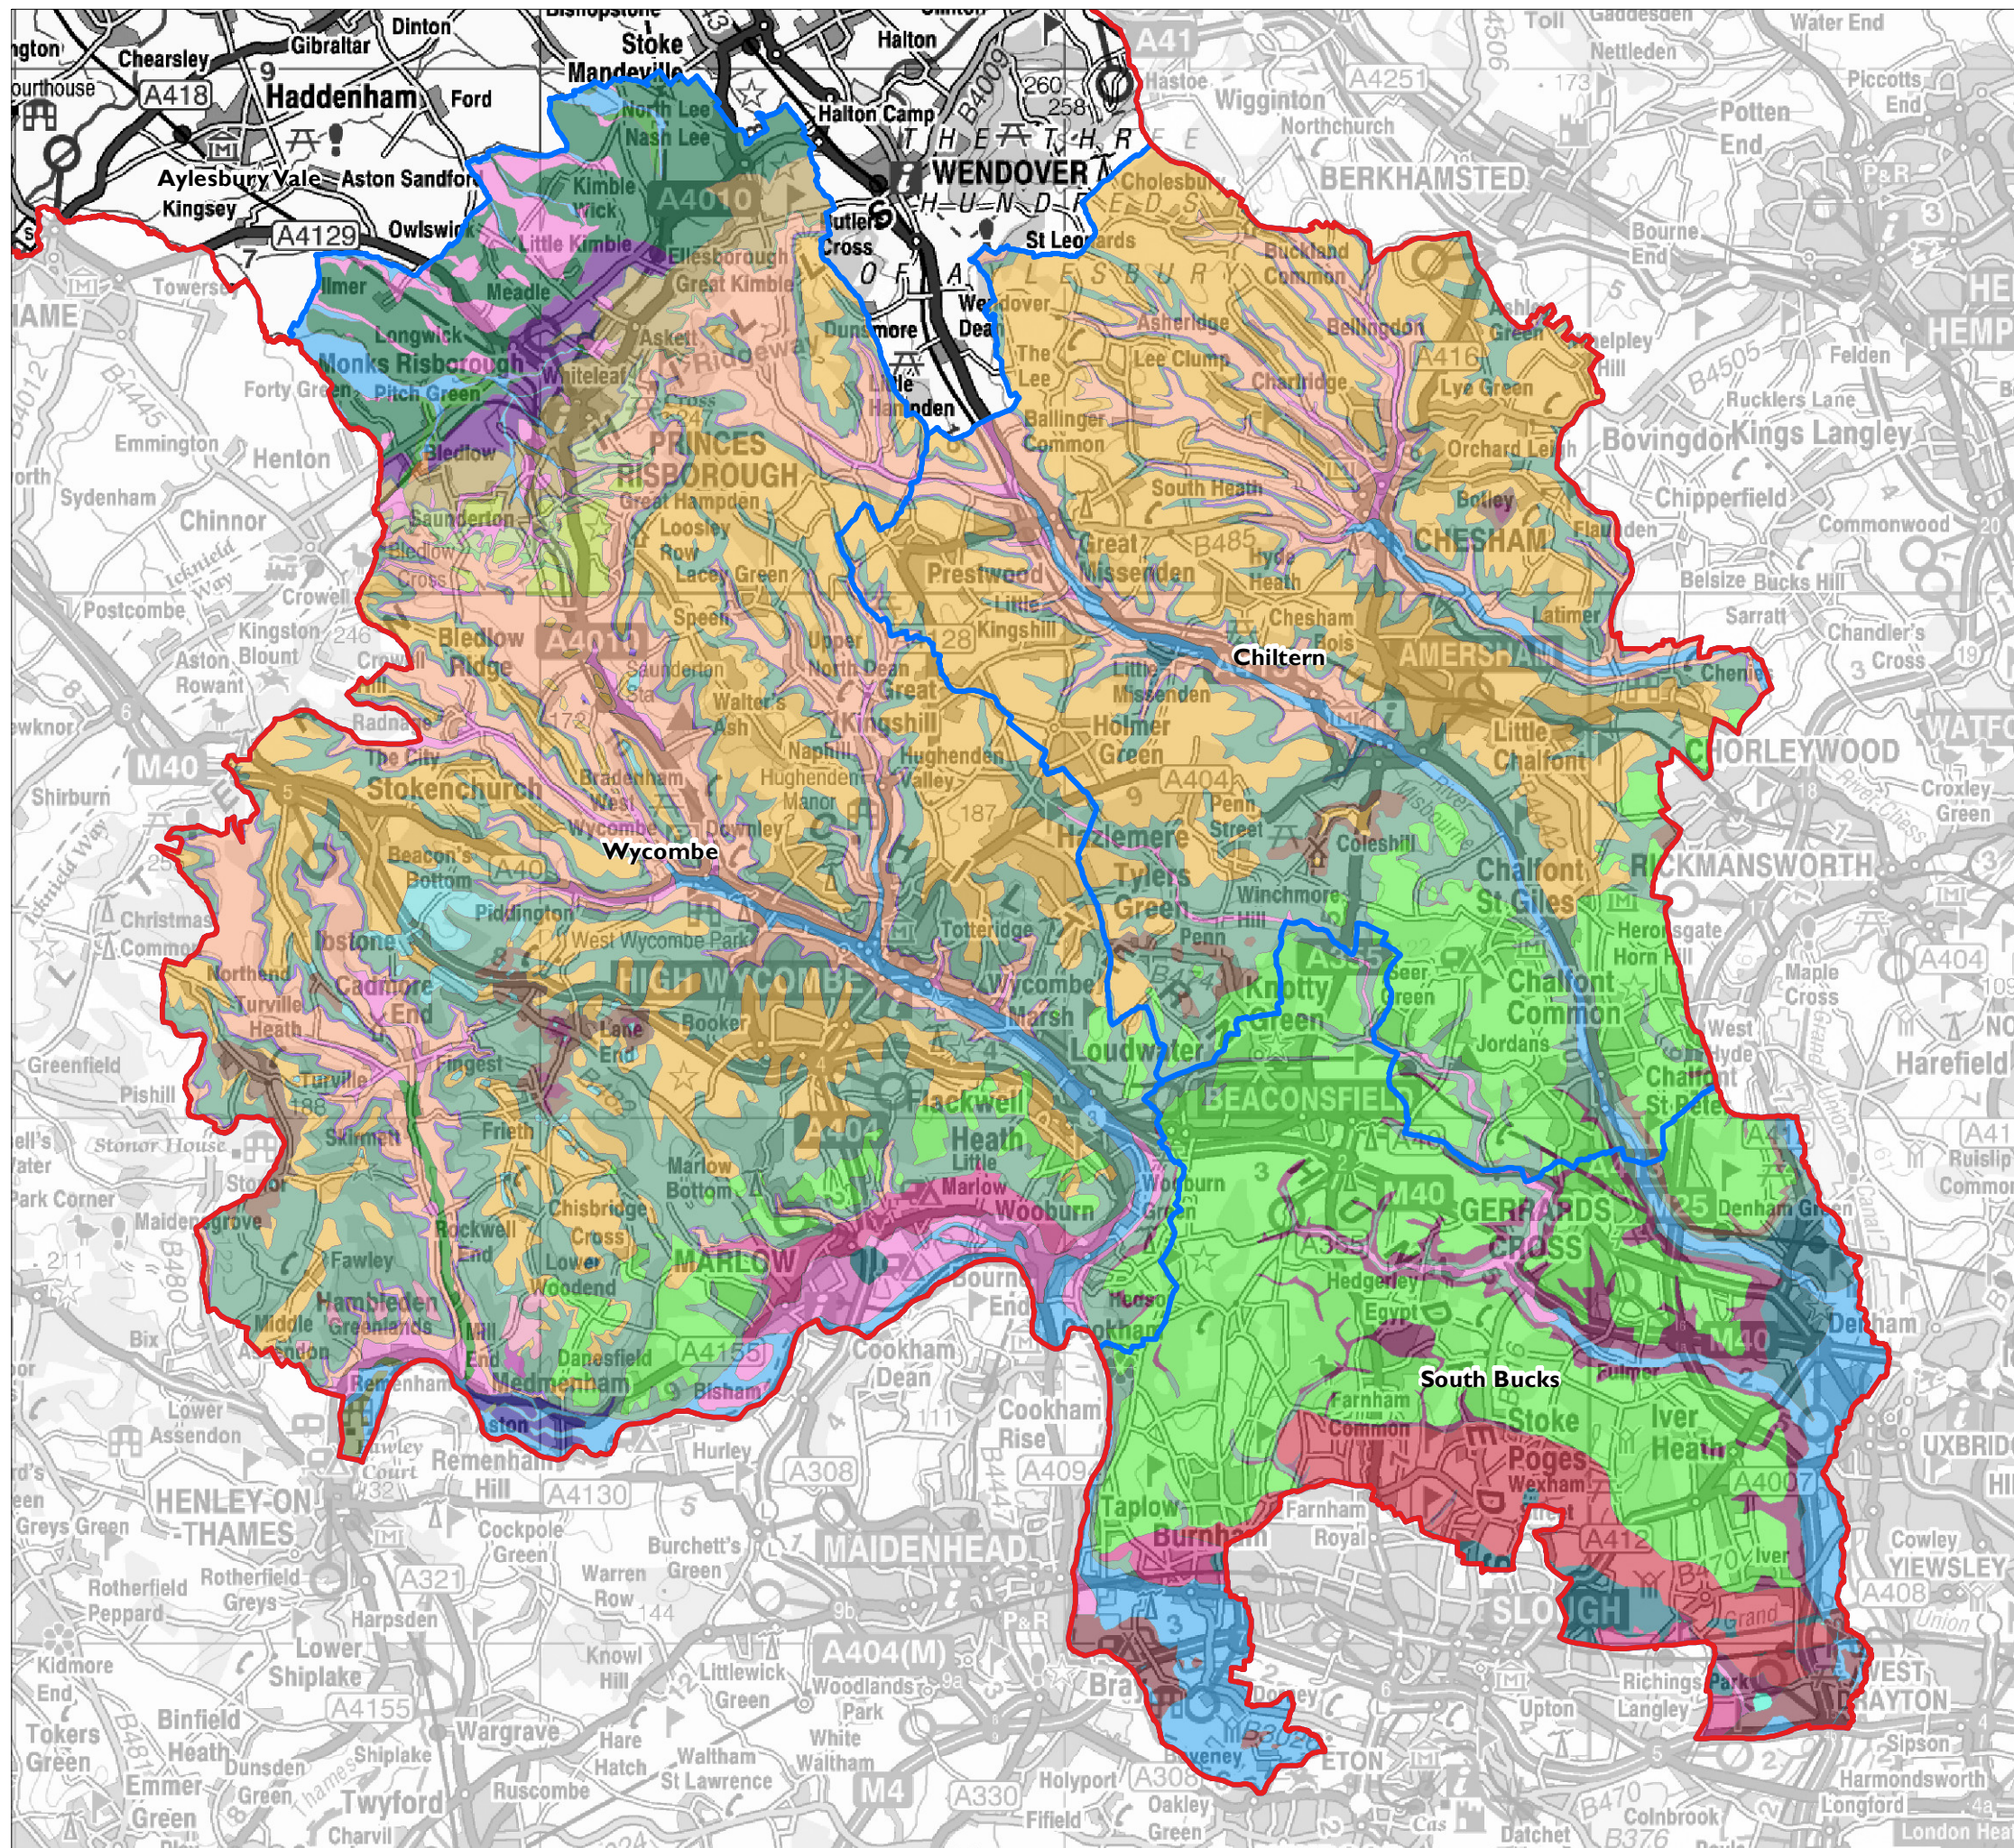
Wycombe

Chiltern

South Bucks

Haddenham
Dinton
Gibraltar
Chearsley
Ford
A418
Aylesbury Vale
Aston Sandford
Kingsey
A4129
Owlswick
Towersey
Stoke Mandeville
Halton
Halton Camp
WENDOVER
A41
Wigginton
Northchurch
BERKHAMSTED
Nettleden
Potten End
Water End
Piccotts End
North Lee
Nash Lee
Kimble Wick
A4010
Little Kimble
Ellesborough
Great Kimble
Ilmer
Meadle
Longwick
Askett
Monks Risborough
Whiteleaf
Pitch Green
Forty Green
Emmington
Henton
Bledlow
PRINCES RISBOROUGH
Great Hampden
Loosley Row
Lacey Green
Speen
Sydenham
Chinnor
Saunderton
Bledlow Cross
Crowell
Kingston Blount
Aston Rowant
Postcombe
Bledlow Ridge
A4010
Radnage
The City
Stokenchurch
Shirburn
M40
Butlers Cross
Dunsmore
Wendover Dean
The Lee
Little Hampden
Ballinger Common
Cholesbury
Buckland Common
Bellingdon
Asheridge
Lee Clump
Chartridge
A416
Lye Green
Orchard Leigh
Botley
CHESHAM
South Heath
Great Missenden
Hyde Heath
Prestwood
Chesham Bois
AMERSHAM
Latimer
Flaunden
Chipperfield
Bovingdon
Kings Langley
Felden
Commonwood
Belsize
Bucks Hill
Sarratt
Chandler's Cross
Chenies
Little Chalfont
CHORLEYWOOD
Croxley Green
Little Kingshill
Upper North Dean
Great Kingshill
Walter's Ash
Naphill
Hughenden Valley
Hughenden Manor
Little Missenden
Holmer Green
A404
Penn Street
Hazlemere
Tylers Green
Coleshill
Winchmore Hill
Chalfont St Giles
RICKMANSWORTH
Heronsgate
Chalfont Common
Jordans
Chalfont St Peter
Maple Cross
West Hyde
Harefield
A404
Bradenham
West Wycombe
Downley
Beacon's Bottom
A40
Piddington
West Wycombe Park
HIGH WYCOMBE
Totteridge
Wycombe Marsh
Loudwater
Penn
Knotty Green
Seer Green
BEACONSFIELD
Ibstone
Cadmore End
Lane End
Booker
Flackwell Heath
Christmas Common
Northend
Turville Heath
Turville
Fingest
Frieth
Skirmett
Stonor House
Greenfield
Pishill
Marlow Bottom
Little Marlow
Wooburn
Wooburn Green
A404
Chisbridge Cross
Rockwell End
Lower Woodend
MARLOW
Fawley
Hambleden
Greenlands
Middle Assendon
Mill End
Medmenham
Danesfield
A4155
Bisham
Bourne End
Cookham
Cookham Dean
Cookham Rise
M40
GERRARDS CROSS
M25
Denham Green
Denham
A355
Hedgerley
Egypt
Fulmer
Farnham Common
Stoke Poges
Wexham
Iver Heath
Iver
A4007
Taplow
Burnham
Farnham Royal
MAIDENHEAD
SLOUGH
A412
Richings Park
Langley
WEST DRAYTON
Cowley
YIEWSLEY
UXBRIDGE
Ruislip Common
Harmondsworth
Sipson
Longford
Colnbrook
Datchet
ETON
Upton
Dorney
Bray
Holyport
Oakley Green
Fifield
Maidenhead
A404(M)
Woodlands Park
White Waltham
Waltham St Lawrence
Littlewick Green
Knowl Hill
Hare Hatch
Warren Row
Burchett's Green
Cockpole Green
Remenham Hill
Remenham
Hurley
A4130
A308
HENLEY-ON-THAMES
Greys Green
Rotherfield Greys
Rotherfield Peppard
Harpsden
Lower Shiplake
Kidmore End
Binfield Heath
Shiplake
Wargrave
Dunsden Green
Tokers Green
Emmer Green
Twyford
Ruscombe
Charvil
A321
A4155
M4
A330
A308
Lower Assendon
Bix
Maidensgrove
Stonor
Park Corner
A4155
London Heathrow